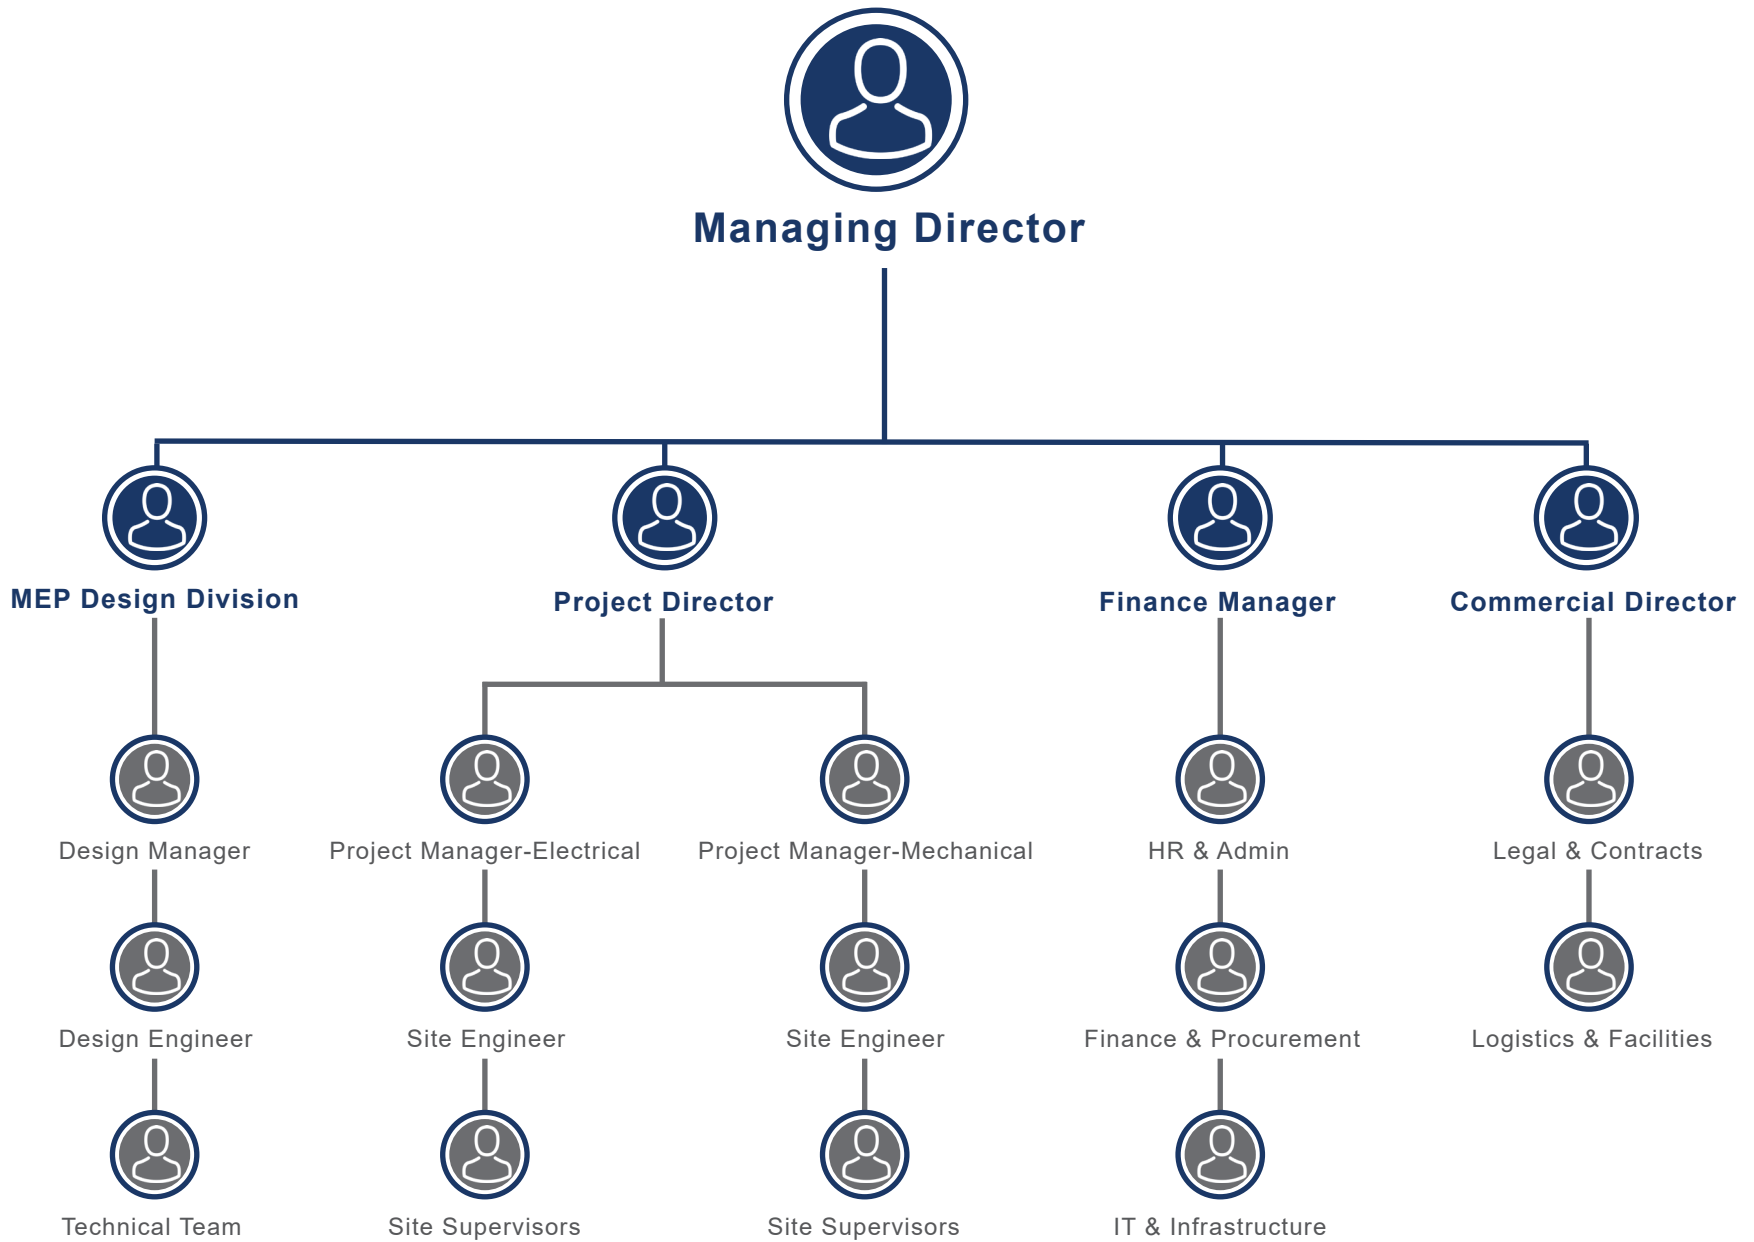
Managing Director

MEP Design Division

Design Manager

Design Engineer

Technical Team

Project Director

Project Manager-Electrical

Site Engineer

Site Supervisors

Project Manager-Mechanical

Site Engineer

Site Supervisors

Finance Manager

HR & Admin

Finance & Procurement

IT & Infrastructure

Commercial Director

Legal & Contracts

Logistics & Facilities